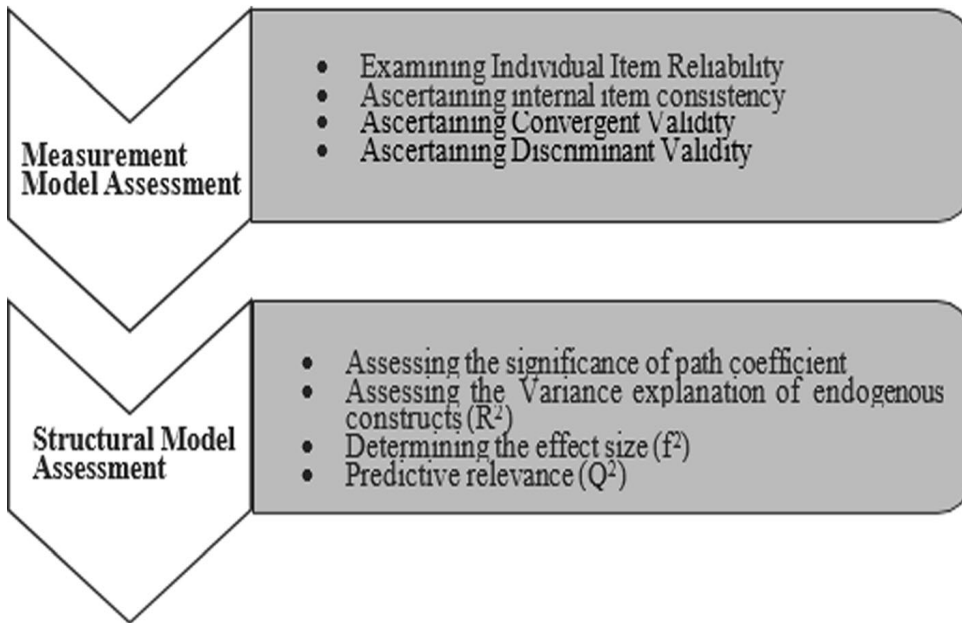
Measurement Model Assessment

- Examining Individual Item Reliability
- Ascertaining internal item consistency
- Ascertaining Convergent Validity
- Ascertaining Discriminant Validity

Structural Model Assessment

- Assessing the significance of path coefficient
- Assessing the Variance explanation of endogenous constructs ($R^2$)
- Determining the effect size ($f^2$)
- Predictive relevance ($Q^2$)